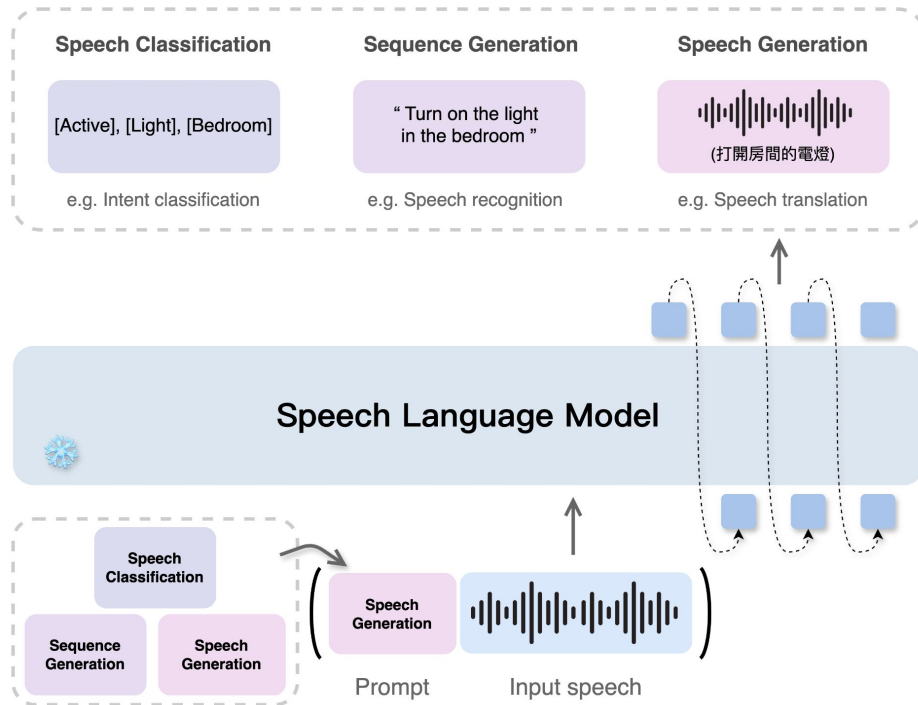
Speech Classification

[Active], [Light], [Bedroom]

e.g. Intent classification

Sequence Generation

“ Turn on the light in the bedroom ”

e.g. Speech recognition

Speech Generation

(打開房間的電燈)

e.g. Speech translation

Speech Language Model

Speech Classification

Sequence Generation

Speech Generation

Speech Generation

Prompt

Input speech